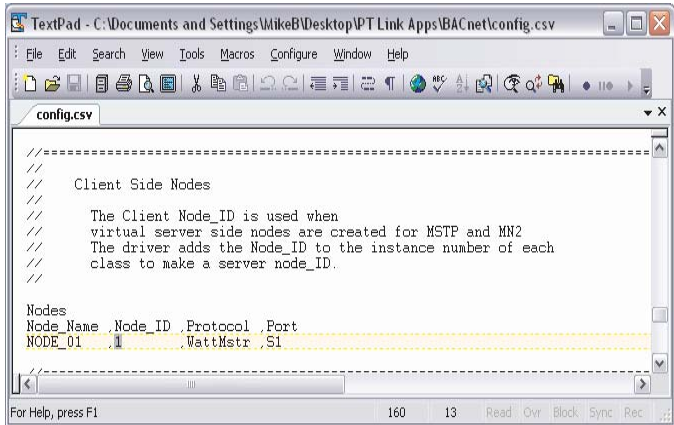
TextPad - C:\Documents and Settings\MikeB\Desktop\PT Link Apps\BACnet\config.csv

File Edit Search View Tools Macros Configure Window Help

config.csv

//=========================================================================
//
//     Client Side Nodes
//
//       The Client Node_ID is used when
//       virtual server side nodes are created for MSTP and MN2
//       The driver adds the Node_ID to the instance number of each
//       class to make a server node_ID.
//

Nodes
Node_Name ,Node_ID ,Protocol ,Port
NODE_01 ,1 ,WattMstr ,S1

//-------------------------------------------------------------------------

For Help, press F1 160 13 Read Ovr Block Sync Rec